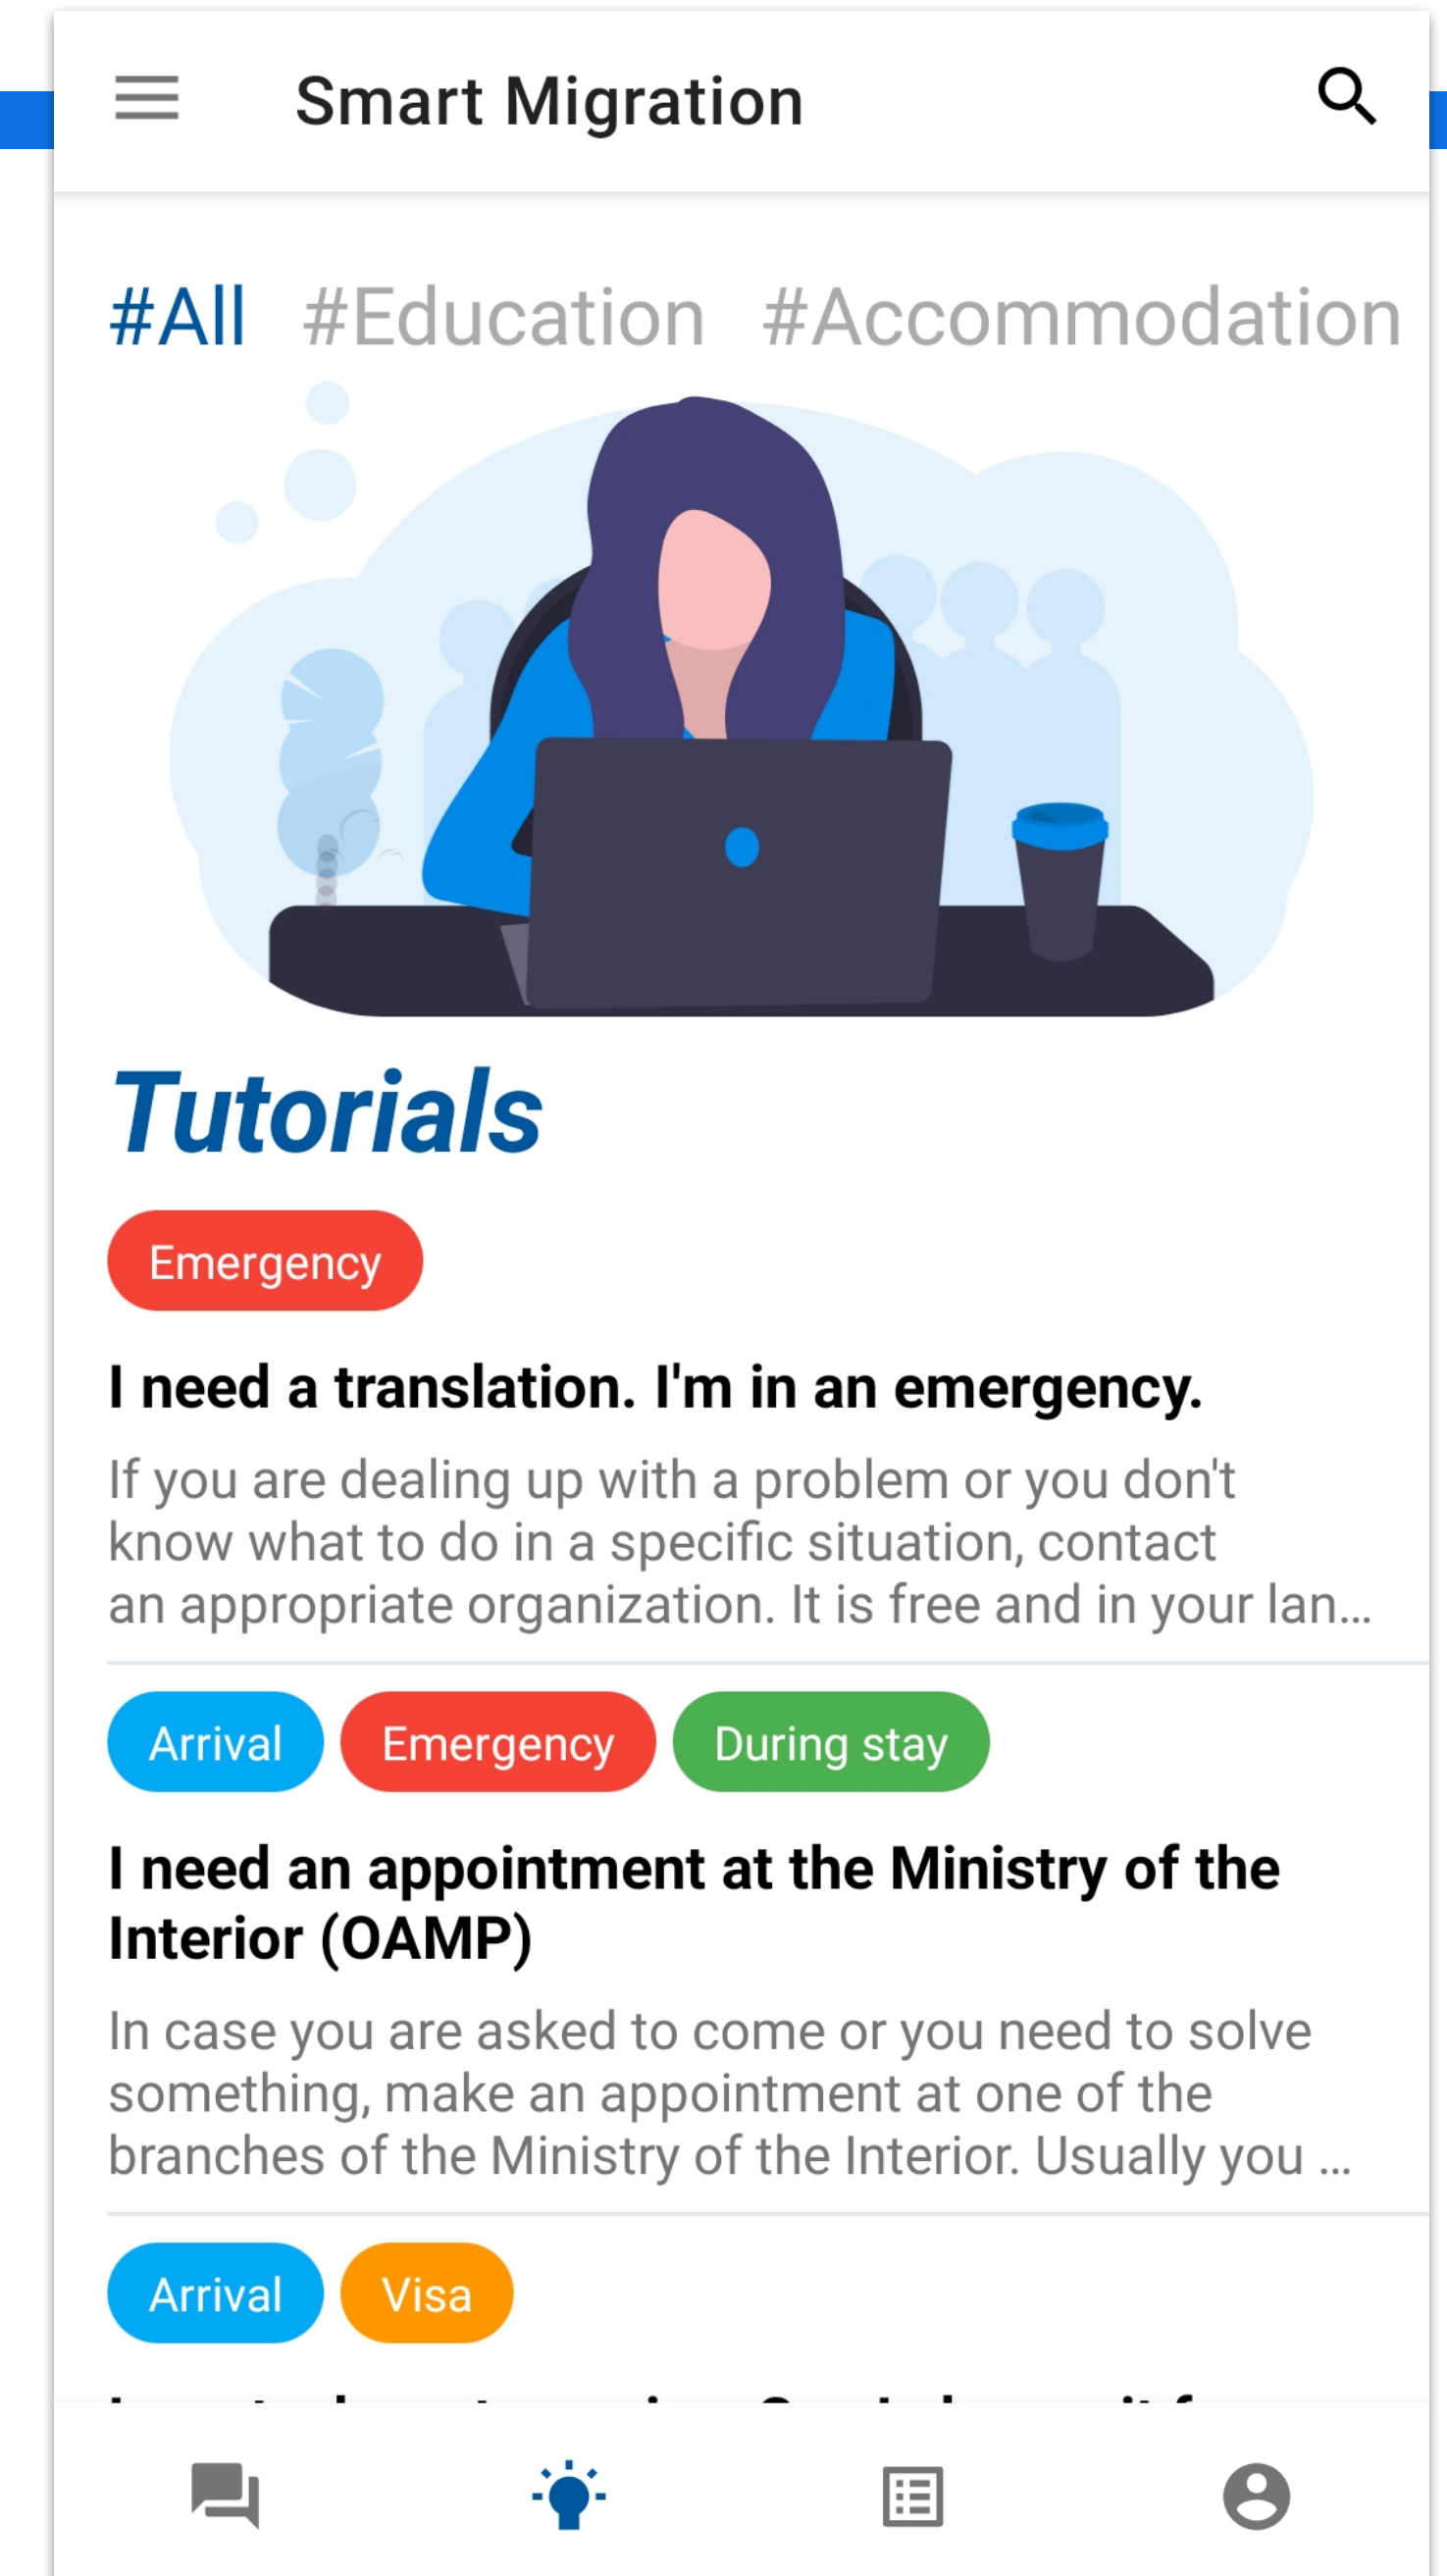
Smart Migration

#All #Education #Accommodation

Tutorials

Emergency

I need a translation. I'm in an emergency.

If you are dealing up with a problem or you don't know what to do in a specific situation, contact an appropriate organization. It is free and in your lan...

Arrival Emergency During stay

I need an appointment at the Ministry of the Interior (OAMP)

In case you are asked to come or you need to solve something, make an appointment at one of the branches of the Ministry of the Interior. Usually you ...

Arrival Visa

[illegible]